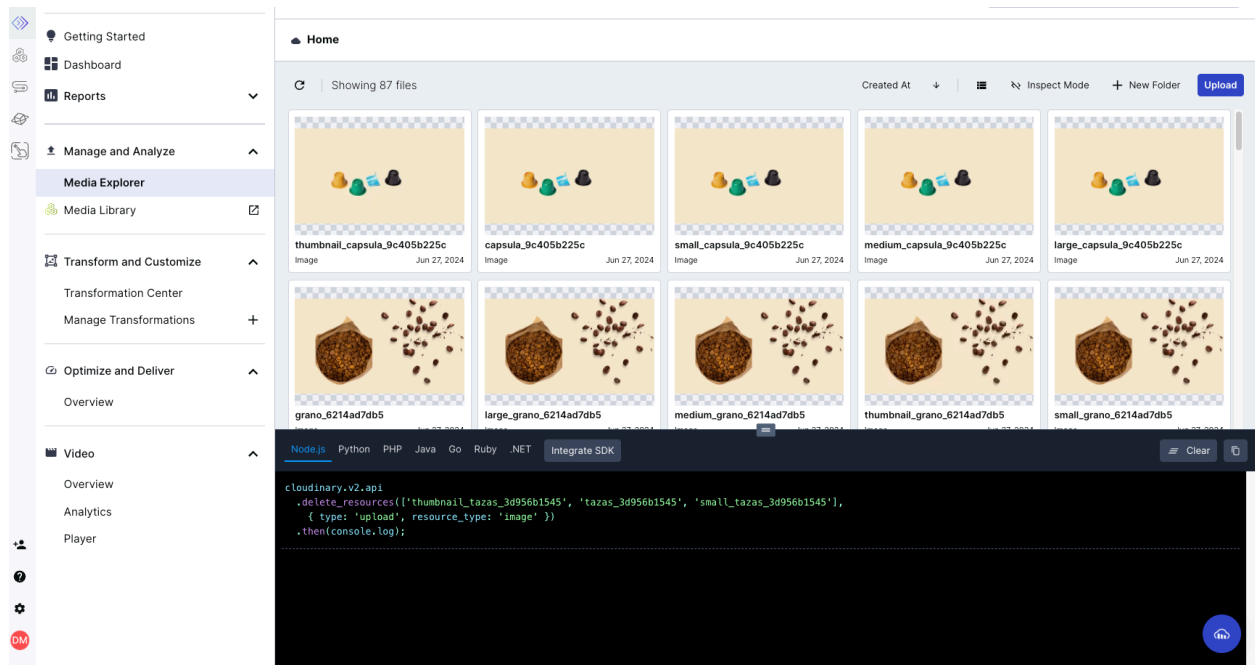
Getting Started
Dashboard
Reports
Manage and Analyze
Media Explorer
Media Library
Transform and Customize
Transformation Center
Manage Transformations
Optimize and Deliver
Overview
Video
Overview
Analytics
Player
DM

Home

Showing 87 files
Created At
Inspect Mode
New Folder
Upload

thumbnail_capsula_9c405b225c
Image Jun 27, 2024
capsula_9c405b225c
Image Jun 27, 2024
small_capsula_9c405b225c
Image Jun 27, 2024
medium_capsula_9c405b225c
Image Jun 27, 2024
large_capsula_9c405b225c
Image Jun 27, 2024
grano_6214ad7db5
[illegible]
large_grano_6214ad7db5
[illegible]
medium_grano_6214ad7db5
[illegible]
thumbnail_grano_6214ad7db5
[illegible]
small_grano_6214ad7db5
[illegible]

Node.js Python PHP Java Go Ruby .NET Integrate SDK
Clear

cloudinary.v2.api
  .delete_resources(['thumbnail_tazas_3d956b1545', 'tazas_3d956b1545', 'small_tazas_3d956b1545'],
    { type: 'upload', resource_type: 'image' })
  .then(console.log);